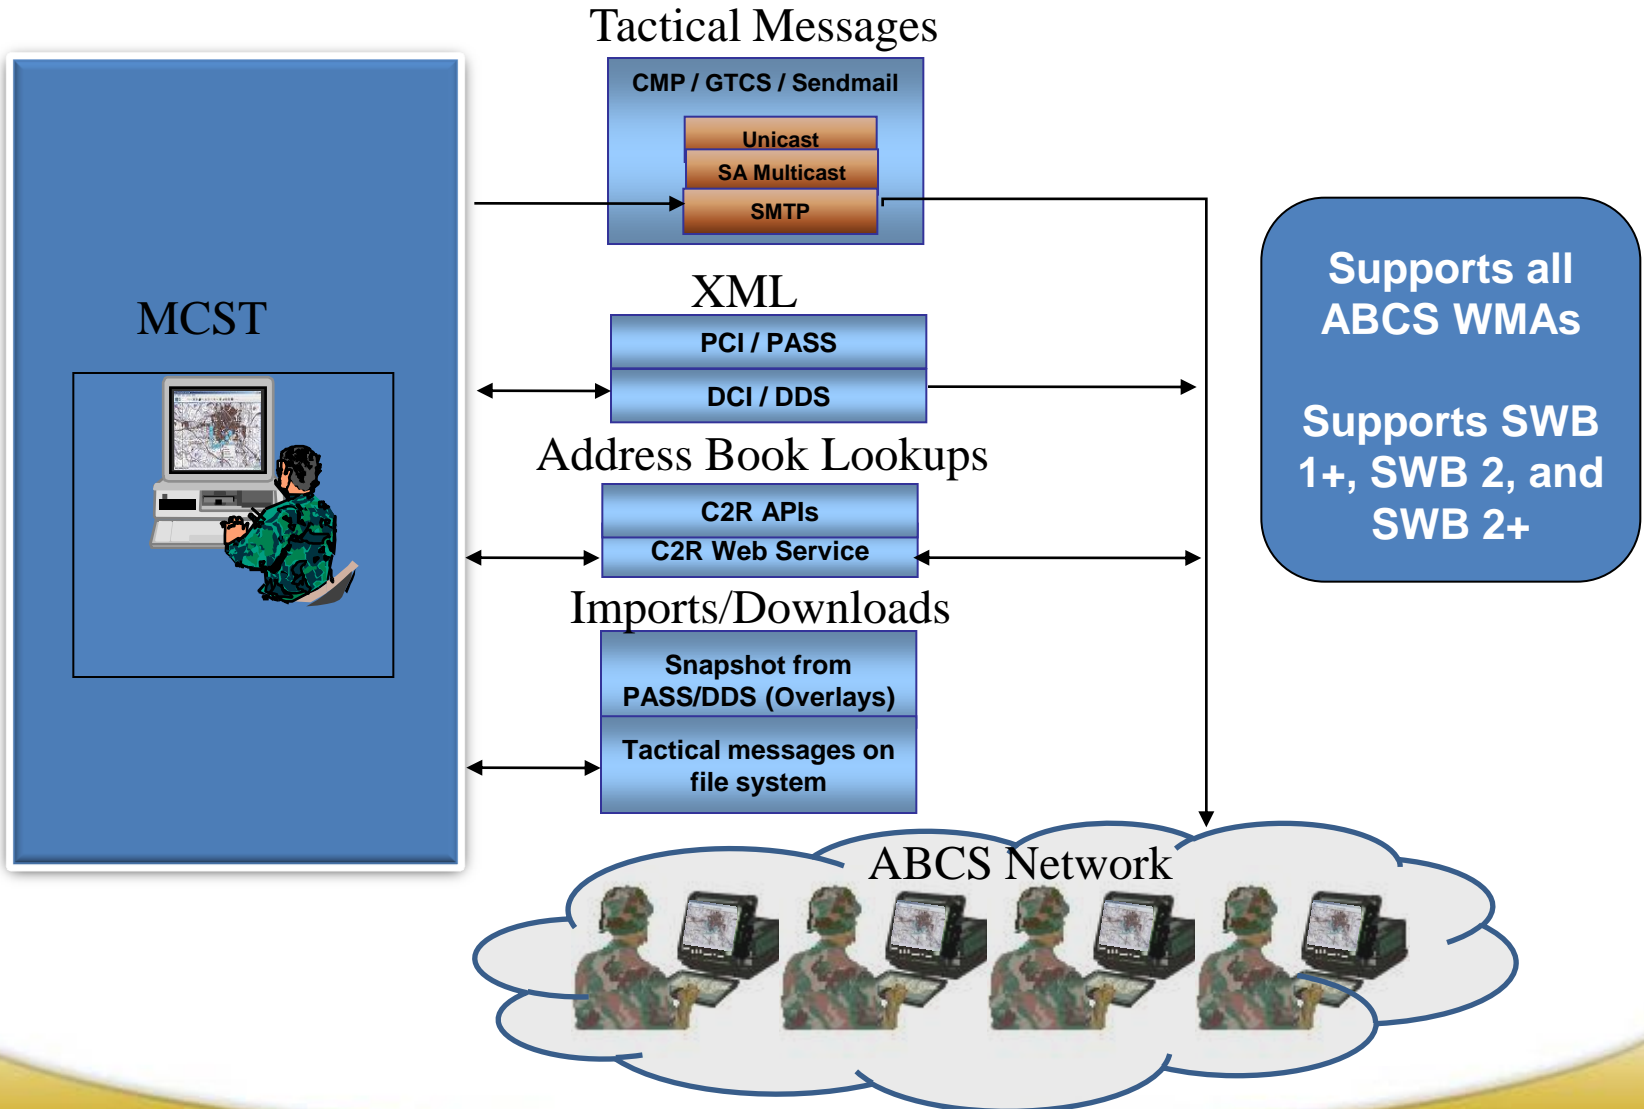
MCST

Tactical Messages

CMP / GTCS / Sendmail

Unicast

SA Multicast

SMTP

XML

PCI / PASS

DCI / DDS

Address Book Lookups

C2R APIs

C2R Web Service

Imports/Downloads

Snapshot from PASS/DDS (Overlays)

Tactical messages on file system

Supports all ABCS WMAs

Supports SWB 1+, SWB 2, and SWB 2+

ABCS Network